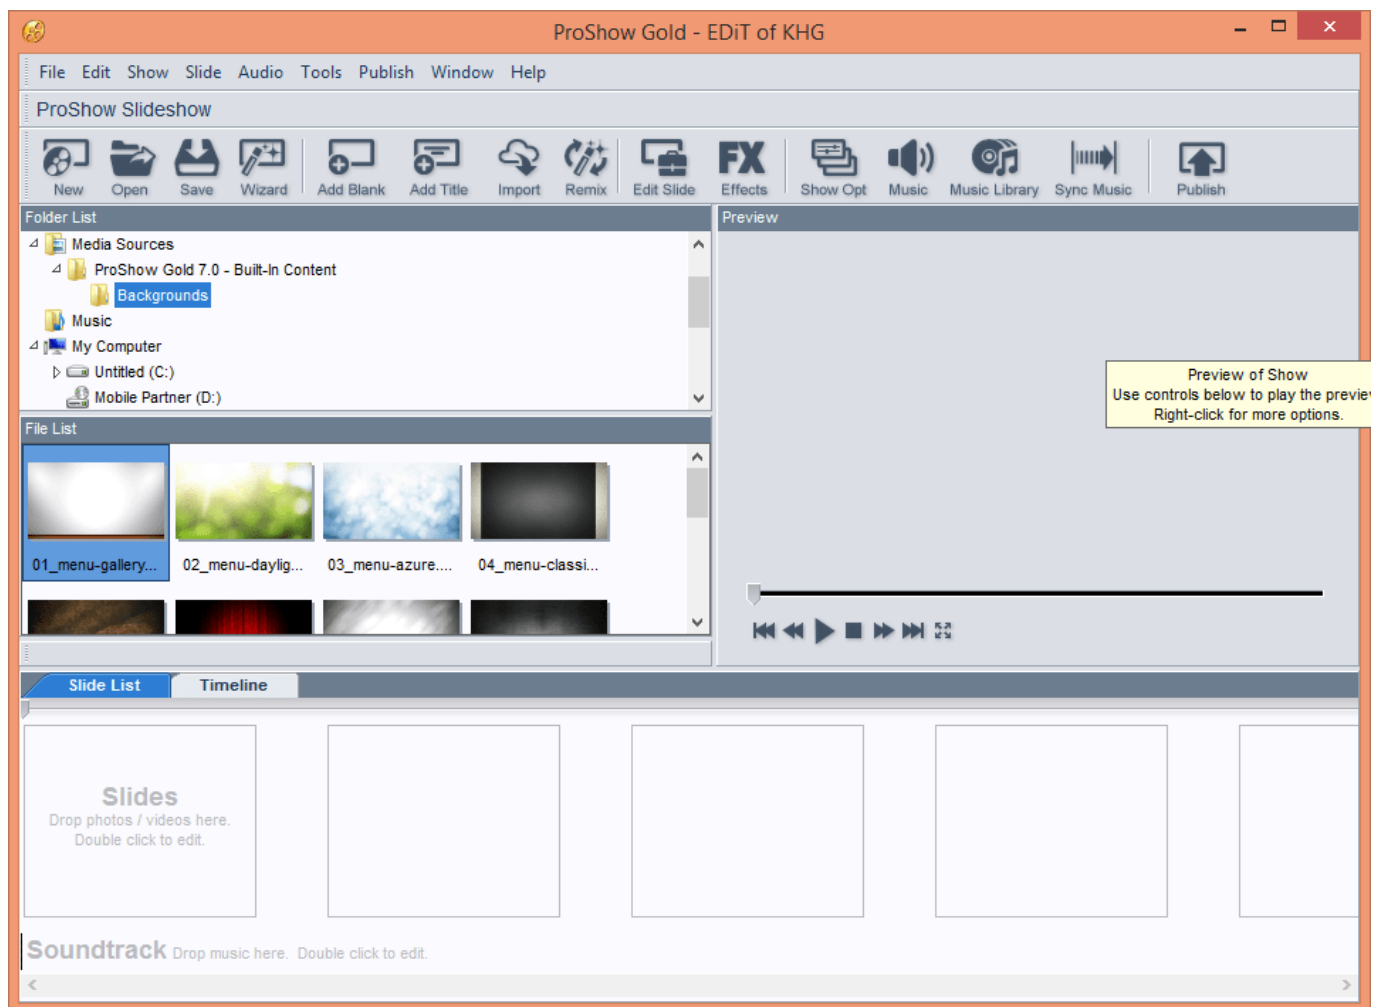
ProShow Gold - EDiT of KHG

File Edit Show Slide Audio Tools Publish Window Help

ProShow Slideshow

New Open Save Wizard Add Blank Add Title Import Remix Edit Slide Effects Show Opt Music Music Library Sync Music Publish

Folder List

Media Sources
ProShow Gold 7.0 - Built-In Content
Backgrounds
Music
My Computer
Untitled (C:)
Mobile Partner (D:)

Preview

Preview of Show
Use controls below to play the previe
Right-click for more options.

File List

01_menu-gallery... 02_menu-daylig... 03_menu-azure.... 04_menu-classi...

Slide List Timeline

Slides
Drop photos / videos here.
Double click to edit.

Soundtrack Drop music here. Double click to edit.